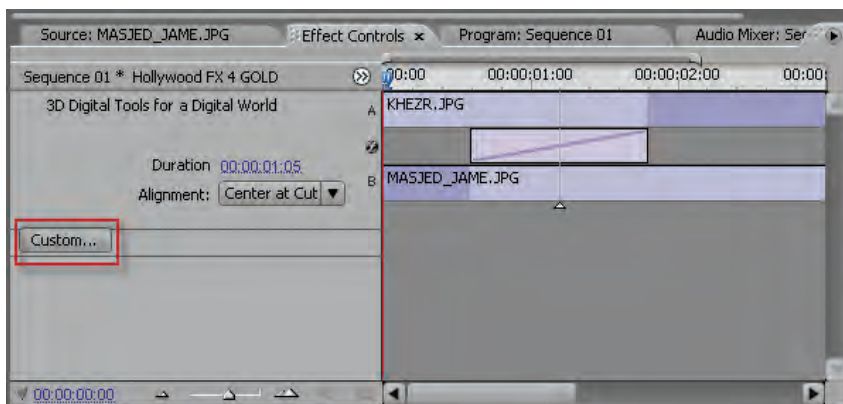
Source: MASJED_JAME.JPG
Effect Controls ×
Program: Sequence 01
Audio Mixer: Se

Sequence 01 * Hollywood FX 4 GOLD
00:00
00:00:01:00
00:00:02:00
00:0

3D Digital Tools for a Digital World
A
KHEZR.JPG

Duration 00:00:01:05
Alignment: Center at Cut
B
MASJED_JAME.JPG

Custom...

00:00:00:00